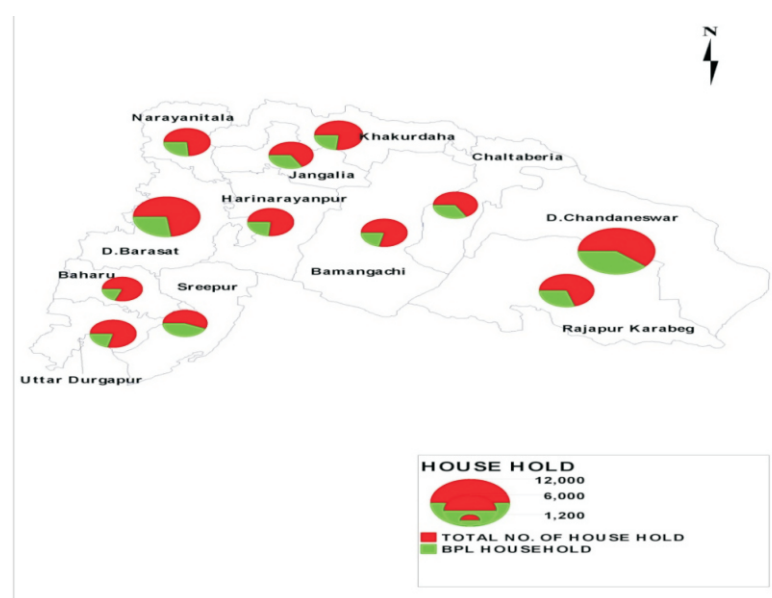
N

Narayanitala

Khakurdaha

Jangalia

Chaltaberia

Harinarayanpur

D.Chandaneswar

D.Barasat

Bamangachi

Baharu

Sreepur

Rajapur Karabeg

Uttar Durgapur

HOUSE HOLD
12,000
6,000
1,200
TOTAL NO. OF HOUSE HOLD
BPL HOUSEHOLD